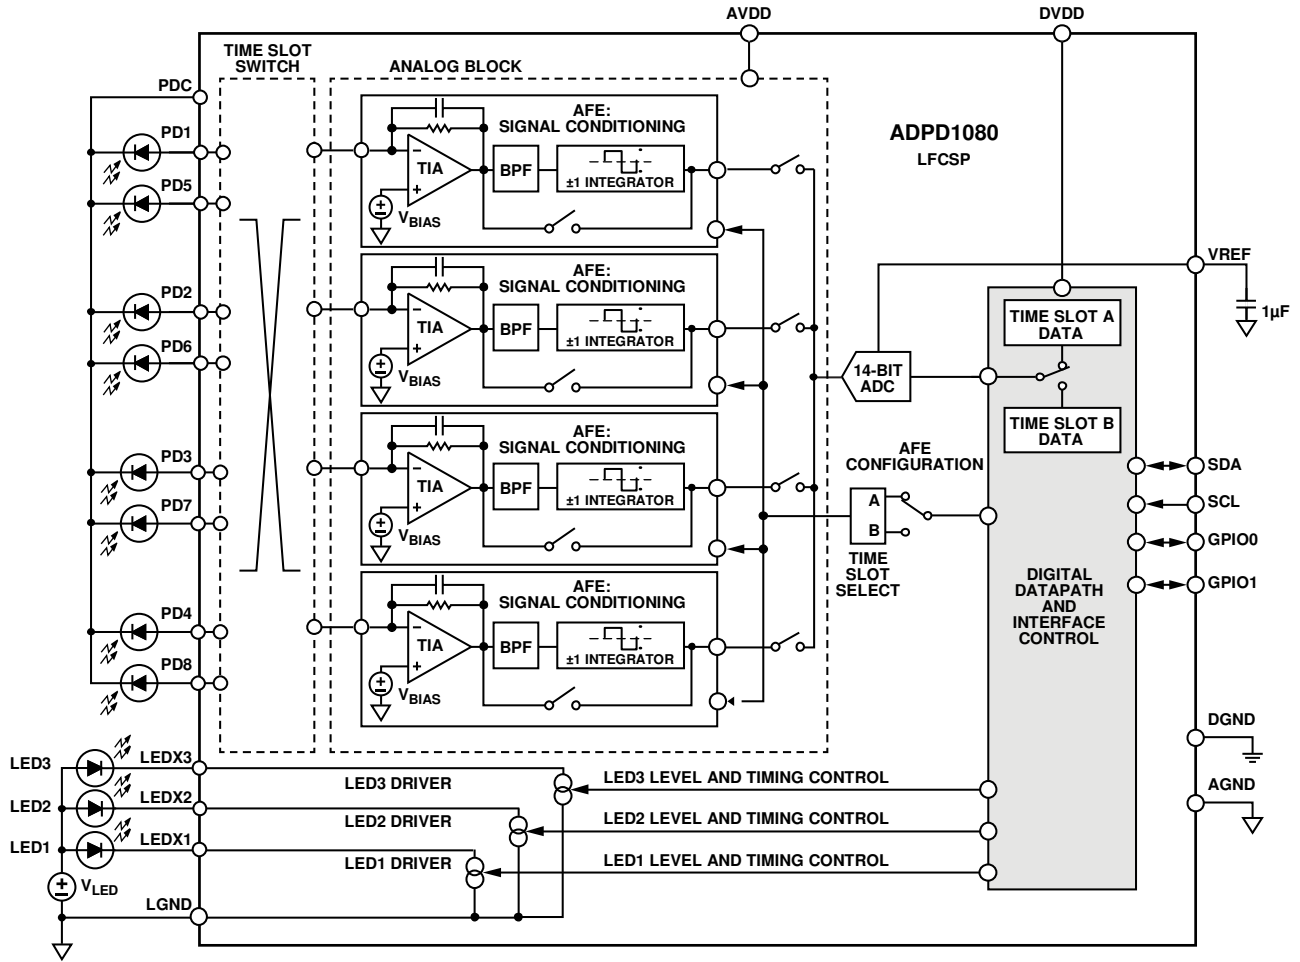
AVDD
DVDD
TIME SLOT SWITCH
ANALOG BLOCK
PDC
PD1
PD5
PD2
PD6
PD3
PD7
PD4
PD8
AFE: SIGNAL CONDITIONING
TIA
BPF
±1 INTEGRATOR
$V_{BIAS}$
AFE: SIGNAL CONDITIONING
TIA
BPF
±1 INTEGRATOR
$V_{BIAS}$
AFE: SIGNAL CONDITIONING
TIA
BPF
±1 INTEGRATOR
$V_{BIAS}$
AFE: SIGNAL CONDITIONING
TIA
BPF
±1 INTEGRATOR
$V_{BIAS}$
ADPD1080
LFCSP
VREF
1µF
TIME SLOT A DATA
14-BIT ADC
TIME SLOT B DATA
AFE CONFIGURATION
A
B
TIME SLOT SELECT
SDA
SCL
GPIO0
GPIO1
DIGITAL DATAPATH AND INTERFACE CONTROL
DGND
AGND
LED3
LED2
LED1
LEDX3
LEDX2
LEDX1
$V_{LED}$
LGND
LED3 DRIVER
LED2 DRIVER
LED1 DRIVER
LED3 LEVEL AND TIMING CONTROL
LED2 LEVEL AND TIMING CONTROL
LED1 LEVEL AND TIMING CONTROL